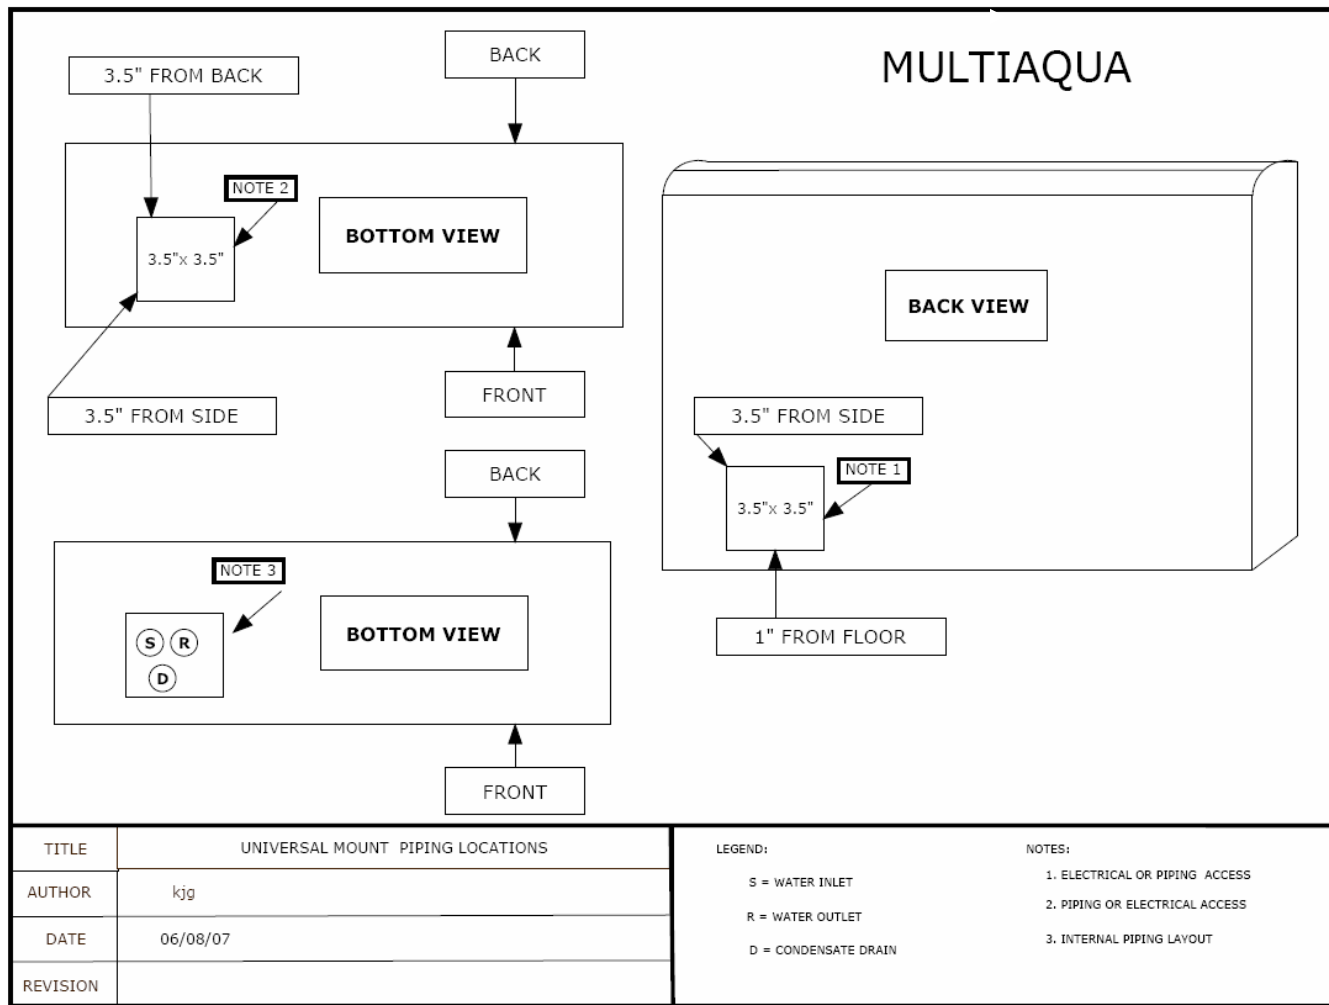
MULTIAQUA

3.5" FROM BACK

BACK

NOTE 2

3.5"x 3.5"

BOTTOM VIEW

3.5" FROM SIDE

FRONT

BACK VIEW

3.5" FROM SIDE

NOTE 1

3.5"x 3.5"

1" FROM FLOOR

BACK

NOTE 3

S R D

BOTTOM VIEW

FRONT

| TITLE | UNIVERSAL MOUNT PIPING LOCATIONS |
|---|---|
| AUTHOR | kjg |
| DATE | 06/08/07 |
| REVISION | |

LEGEND:

S = WATER INLET

R = WATER OUTLET

D = CONDENSATE DRAIN

NOTES:

1. ELECTRICAL OR PIPING ACCESS

2. PIPING OR ELECTRICAL ACCESS

3. INTERNAL PIPING LAYOUT